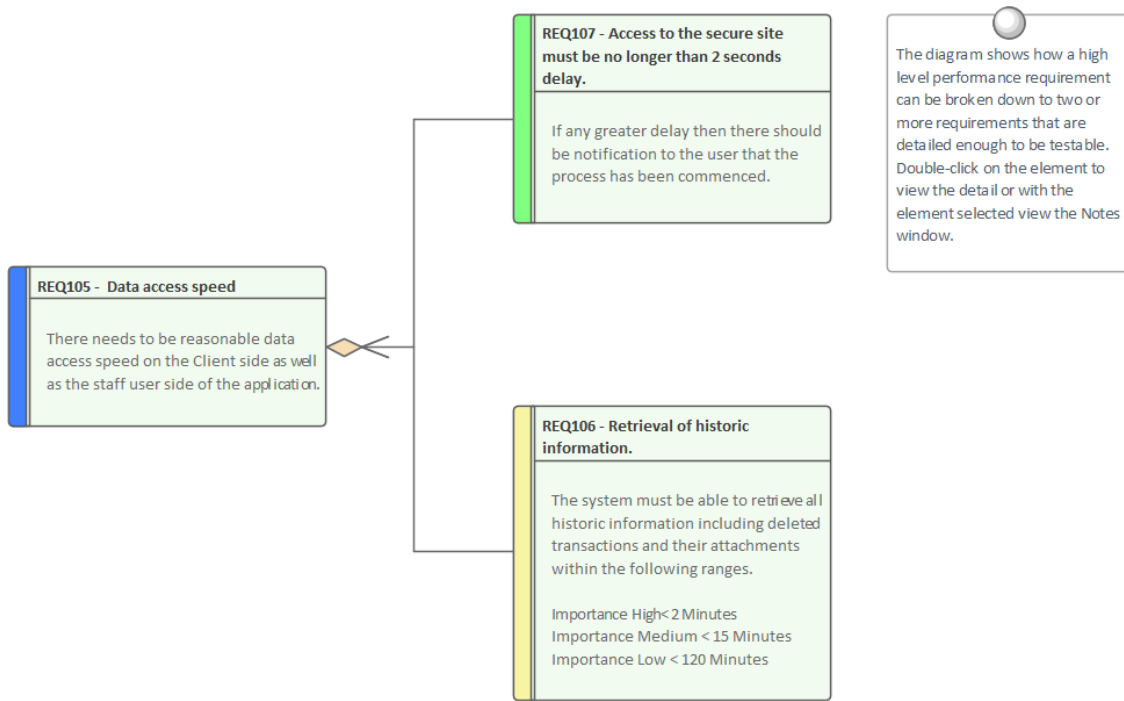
REQ107 - Access to the secure site must be no longer than 2 seconds delay.

If any greater delay then there should be notification to the user that the process has been commenced.

The diagram shows how a high level performance requirement can be broken down to two or more requirements that are detailed enough to be testable. Double-click on the element to view the detail or with the element selected view the Notes window.

REQ105 - Data access speed

There needs to be reasonable data access speed on the Client side as well as the staff user side of the application.

REQ106 - Retrieval of historic information.

The system must be able to retrieve all historic information including deleted transactions and their attachments within the following ranges.

Importance High< 2 Minutes
Importance Medium < 15 Minutes
Importance Low < 120 Minutes